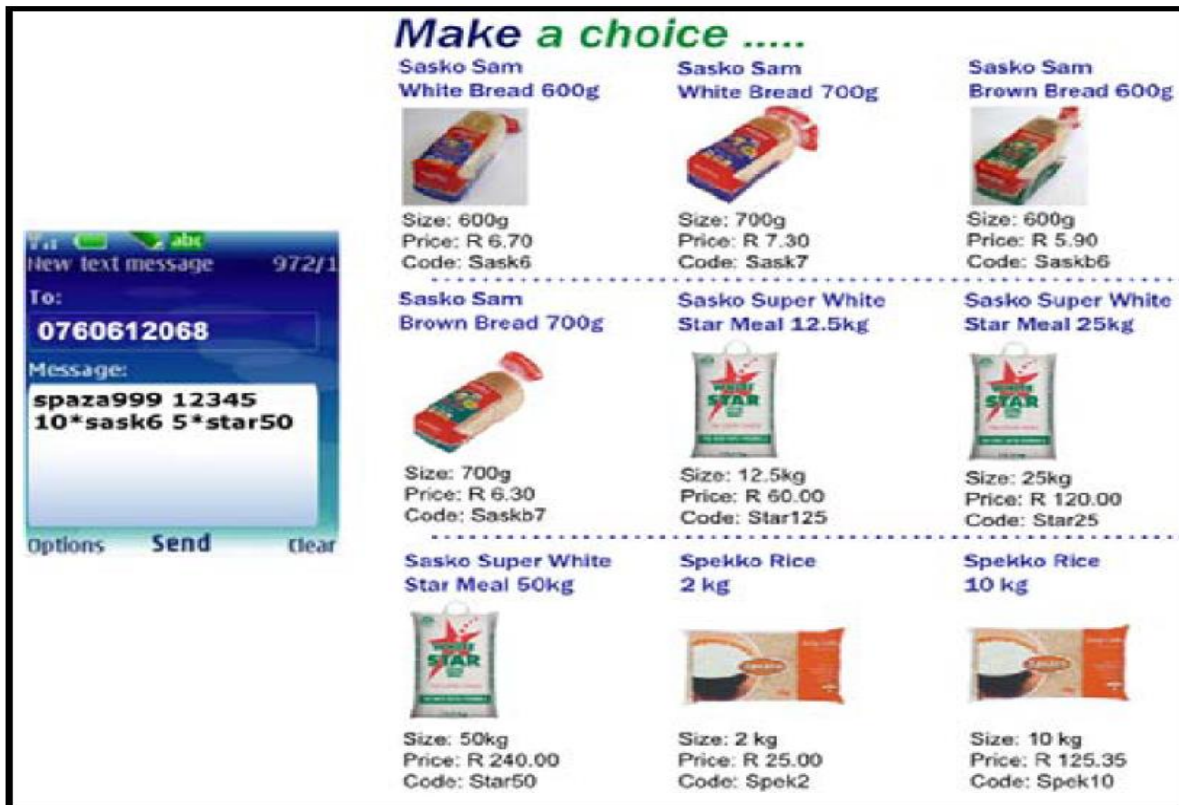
abc
New text message 972/1
To:
0760612068
Message:
spaza999 12345
10*sask6 5*star50
Options Send Clear

Make a choice .....

Sasko Sam White Bread 600g
Size: 600g
Price: R 6.70
Code: Sask6

Sasko Sam White Bread 700g
Size: 700g
Price: R 7.30
Code: Sask7

Sasko Sam Brown Bread 600g
Size: 600g
Price: R 5.90
Code: Saskb6

Sasko Sam Brown Bread 700g
Size: 700g
Price: R 6.30
Code: Saskb7

Sasko Super White Star Meal 12.5kg
Size: 12.5kg
Price: R 60.00
Code: Star125

Sasko Super White Star Meal 25kg
Size: 25kg
Price: R 120.00
Code: Star25

Sasko Super White Star Meal 50kg
Size: 50kg
Price: R 240.00
Code: Star50

Spekko Rice 2 kg
Size: 2 kg
Price: R 25.00
Code: Spek2

Spekko Rice 10 kg
Size: 10 kg
Price: R 125.35
Code: Spek10